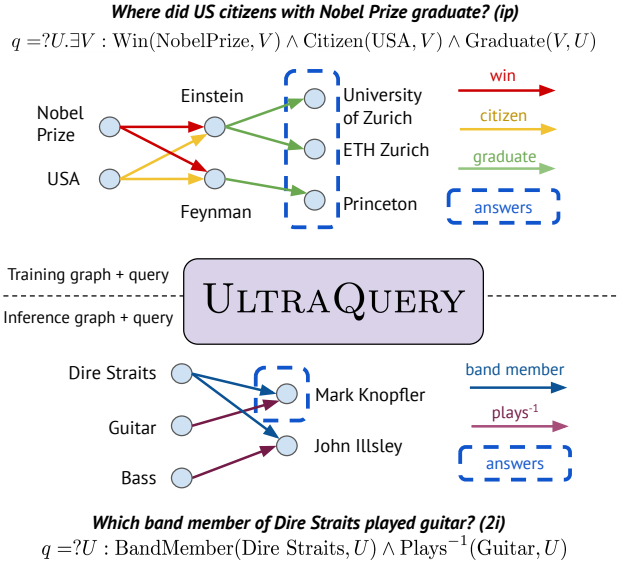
Where did US citizens with Nobel Prize graduate? (ip)

$q = ?U.\exists V : \text{Win}(\text{NobelPrize}, V) \land \text{Citizen}(\text{USA}, V) \land \text{Graduate}(V, U)$

Nobel Prize

Einstein

University of Zurich

ETH Zurich

USA

Feynman

Princeton

win

citizen

graduate

answers

Training graph + query

ULTRAQUERY

Inference graph + query

Dire Straits

Mark Knopfler

Guitar

John Illsley

Bass

band member

plays$^{-1}$

answers

Which band member of Dire Straits played guitar? (2i)

$q = ?U : \text{BandMember}(\text{Dire Straits}, U) \land \text{Plays}^{-1}(\text{Guitar}, U)$